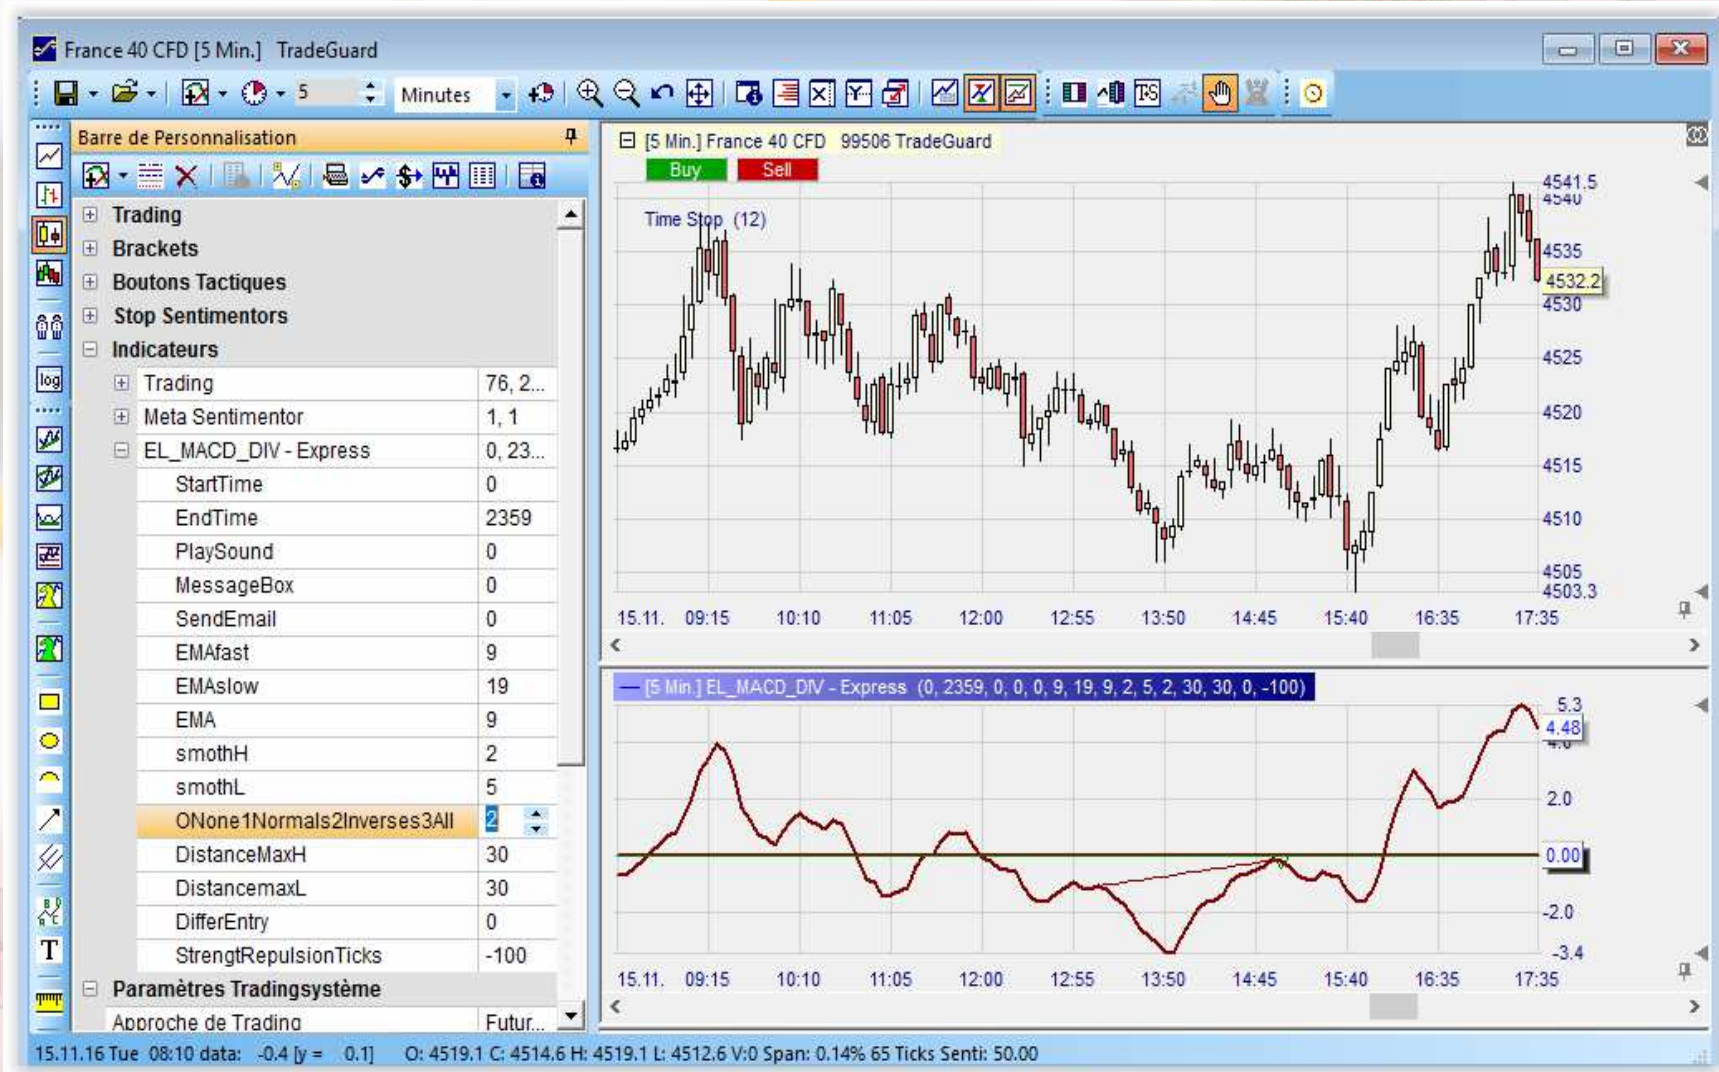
France 40 CFD [5 Min.] TradeGuard

5 Minutes

Barre de Personnalisation

Trading
Brackets
Boutons Tactiques
Stop Sentimentors
Indicateurs

| | |
|---|---|
| Trading | 76, 2... |
| Meta Sentimentor | 1, 1 |
| EL_MACD_DIV - Express | 0, 23... |
| StartTime | 0 |
| EndTime | 2359 |
| PlaySound | 0 |
| MessageBox | 0 |
| SendEmail | 0 |
| EMAfast | 9 |
| EMAslow | 19 |
| EMA | 9 |
| smothH | 2 |
| smothL | 5 |
| ONone1Normals2Inverses3All | 2 |
| DistanceMaxH | 30 |
| DistancemaxL | 30 |
| DifferEntry | 0 |
| StrengtRepulsionTicks | -100 |

Paramètres Tradingsystème

| | |
|---|---|
| Approche de Trading | Futur... |

[5 Min.] France 40 CFD 99506 TradeGuard

Buy Sell

Time Stop (12)

4541.5
4540
4535
4532.2
4530
4525
4520
4515
4510
4505
4503.3

15.11. 09:15 10:10 11:05 12:00 12:55 13:50 14:45 15:40 16:35 17:35

[5 Min.] EL_MACD_DIV - Express (0, 2359, 0, 0, 0, 9, 19, 9, 2, 5, 2, 30, 30, 0, -100)

5.3
4.48
4.0
2.0
0.00
-2.0
-3.4

15.11. 09:15 10:10 11:05 12:00 12:55 13:50 14:45 15:40 16:35 17:35

15.11.16 Tue 08:10 data: -0.4 [y = 0.1] O: 4519.1 C: 4514.6 H: 4519.1 L: 4512.6 V:0 Span: 0.14% 65 Ticks Senti: 50.00